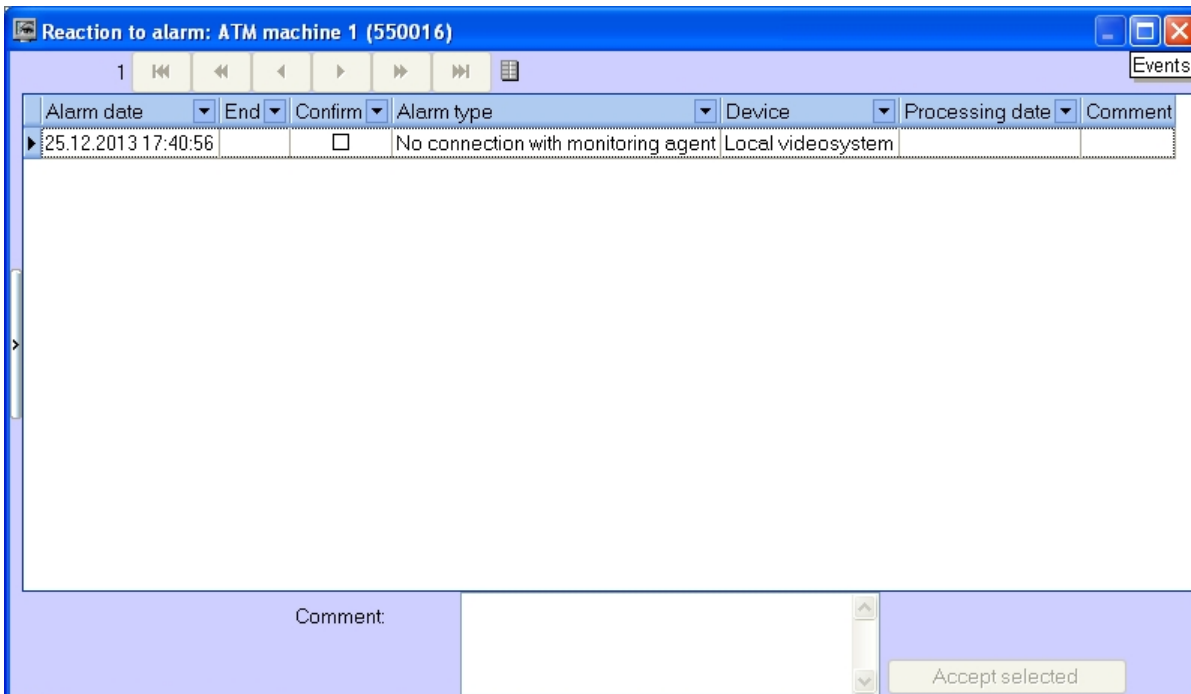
Reaction to alarm: ATM machine 1 (550016)

1

Events

| Alarm date | End | Confirm | Alarm type | Device | Processing date | Comment |
|---|---|---|---|---|---|---|
| 25.12.2013 17:40:56 | | ☐ | No connection with monitoring agent | Local videosystem | | |

Comment:

Accept selected